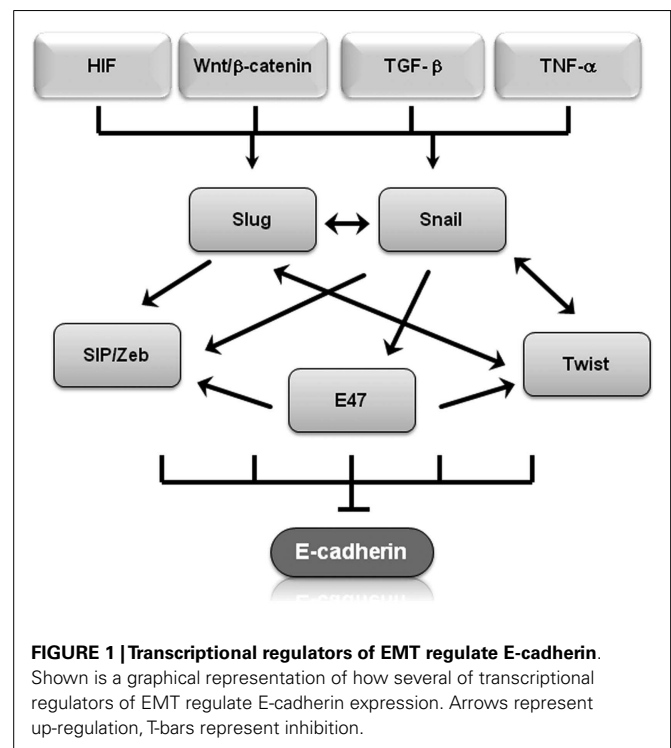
HIF

Wnt/$\beta$-catenin

TGF-$\beta$

TNF-$\alpha$

Slug

Snail

SIP/Zeb

Twist

E47

E-cadherin

**FIGURE 1 | Transcriptional regulators of EMT regulate E-cadherin**. Shown is a graphical representation of how several of transcriptional regulators of EMT regulate E-cadherin expression. Arrows represent up-regulation, T-bars represent inhibition.